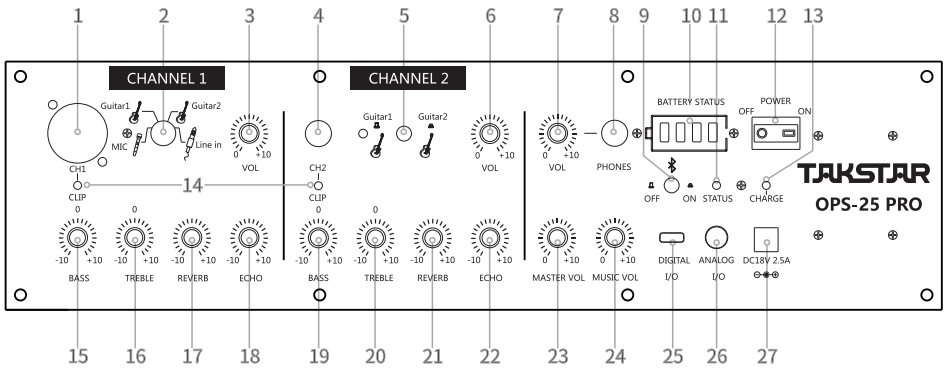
1 2 3 4 5 6 7 8 9 10 11 12 13

CHANNEL 1

CHANNEL 2

Guitar1 Guitar2 MIC Line in

0 +10 VOL

CH1 CLIP

CH2 CLIP

14

Guitar1 Guitar2

0 +10 VOL

0 +10 VOL

PHONES

BATTERY STATUS

POWER OFF ON

OFF ON STATUS CHARGE

TAKSTAR

OPS-25 PRO

0 -10 +10 BASS

0 -10 +10 TREBLE

-10 +10 REVERB

-10 +10 ECHO

0 -10 +10 BASS

0 -10 +10 TREBLE

-10 +10 REVERB

-10 +10 ECHO

0 +10 MASTER VOL

0 +10 MUSIC VOL

DIGITAL I/O

ANALOG I/O

DC18V 2.5A

15 16 17 18 19 20 21 22 23 24 25 26 27